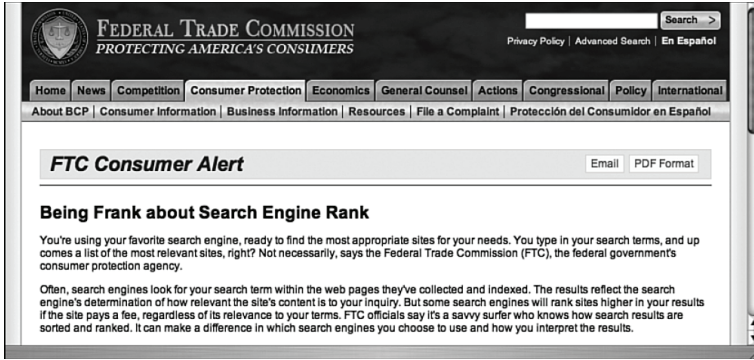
FEDERAL TRADE COMMISSION
PROTECTING AMERICA'S CONSUMERS

Search >

Privacy Policy | Advanced Search | En Español

Home | News | Competition | Consumer Protection | Economics | General Counsel | Actions | Congressional | Policy | International

About BCP | Consumer Information | Business Information | Resources | File a Complaint | Protección del Consumidor en Español

FTC Consumer Alert

Email | PDF Format

Being Frank about Search Engine Rank

You're using your favorite search engine, ready to find the most appropriate sites for your needs. You type in your search terms, and up comes a list of the most relevant sites, right? Not necessarily, says the Federal Trade Commission (FTC), the federal government's consumer protection agency.

Often, search engines look for your search term within the web pages they've collected and indexed. The results reflect the search engine's determination of how relevant the site's content is to your inquiry. But some search engines will rank sites higher in your results if the site pays a fee, regardless of its relevance to your terms. FTC officials say it's a savvy surfer who knows how search results are sorted and ranked. It can make a difference in which search engines you choose to use and how you interpret the results.